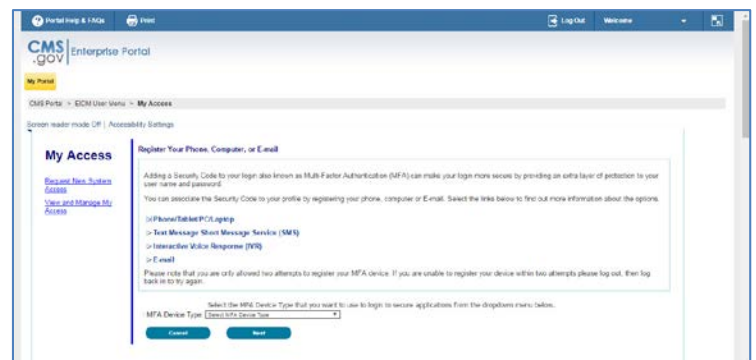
Portal Help & FAQs Print Log Out Welcome

CMS.gov Enterprise Portal

My Portal

CMS Portal > ECM User Menu > My Access

Screen reader mode Off | Accessibility Settings

My Access

Request New System Access

View and Manage My Access

Register Your Phone, Computer, or E-mail

Adding a Security Code to your login also known as Multi-Factor Authentication (MFA) can make your login more secure by providing an extra layer of protection to your user name and password.

You can associate the Security Code to your profile by registering your phone, computer or E-mail. Select the links below to find out more information about the options.

> Phone/Tablet/PC/Laptop

> Text Message Short Message Service (SMS)

> Interactive Voice Response (IVR)

> E-mail

Please note that you are only allowed two attempts to register your MFA device. If you are unable to register your device within two attempts please log out, then log back in to try again.

Select the MFA Device Type that you want to use to login to secure applications from the dropdown menu below.

MFA Device Type: Select MFA Device Type

Cancel Next